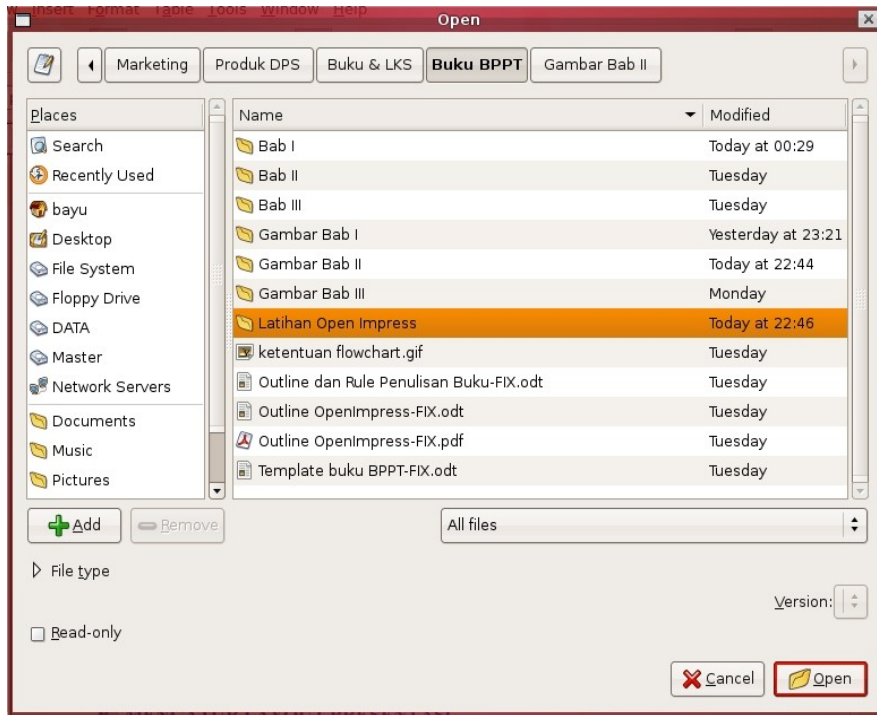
Insert Format Table Tools Window Help

Open

Marketing | Produk DPS | Buku & LKS | Buku BPPT | Gambar Bab II

Places
Search
Recently Used
bayu
Desktop
File System
Floppy Drive
DATA
Master
Network Servers
Documents
Music
Pictures

| Name | Modified |
|---|---|
| Bab I | Today at 00:29 |
| Bab II | Tuesday |
| Bab III | Tuesday |
| Gambar Bab I | Yesterday at 23:21 |
| Gambar Bab II | Today at 22:44 |
| Gambar Bab III | Monday |
| Latihan Open Impress | Today at 22:46 |
| ketentuan flowchart.gif | Tuesday |
| Outline dan Rule Penulisan Buku-FIX.odt | Tuesday |
| Outline OpenImpress-FIX.odt | Tuesday |
| Outline OpenImpress-FIX.pdf | Tuesday |
| Template buku BPPT-FIX.odt | Tuesday |

Add
Remove

All files

File type

Version:

Read-only

Cancel
Open